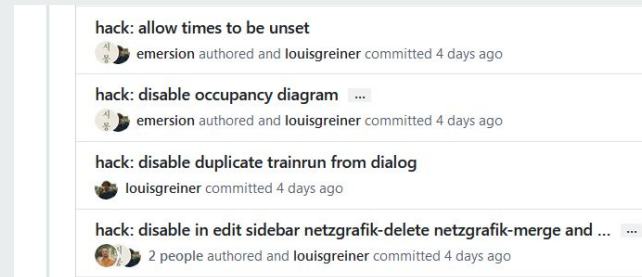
hack: allow times to be unset

emersion authored and louisgreiner committed 4 days ago

hack: disable occupancy diagram ...

emersion authored and louisgreiner committed 4 days ago

hack: disable duplicate trainrun from dialog

louisgreiner committed 4 days ago

hack: disable in edit sidebar netzgrafik-delete netzgrafik-merge and ... ...

2 people authored and louisgreiner committed 4 days ago